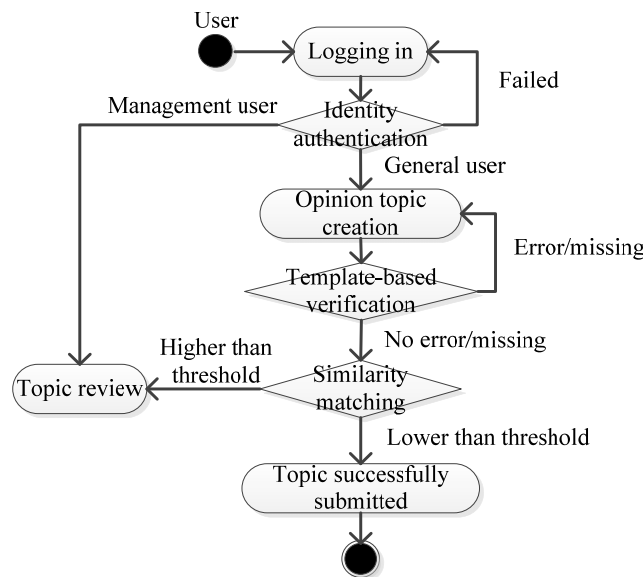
User

Logging in

Failed

Management user

Identity authentication

General user

Opinion topic creation

Error/missing

Template-based verification

No error/missing

Higher than threshold

Topic review

Similarity matching

Lower than threshold

Topic successfully submitted